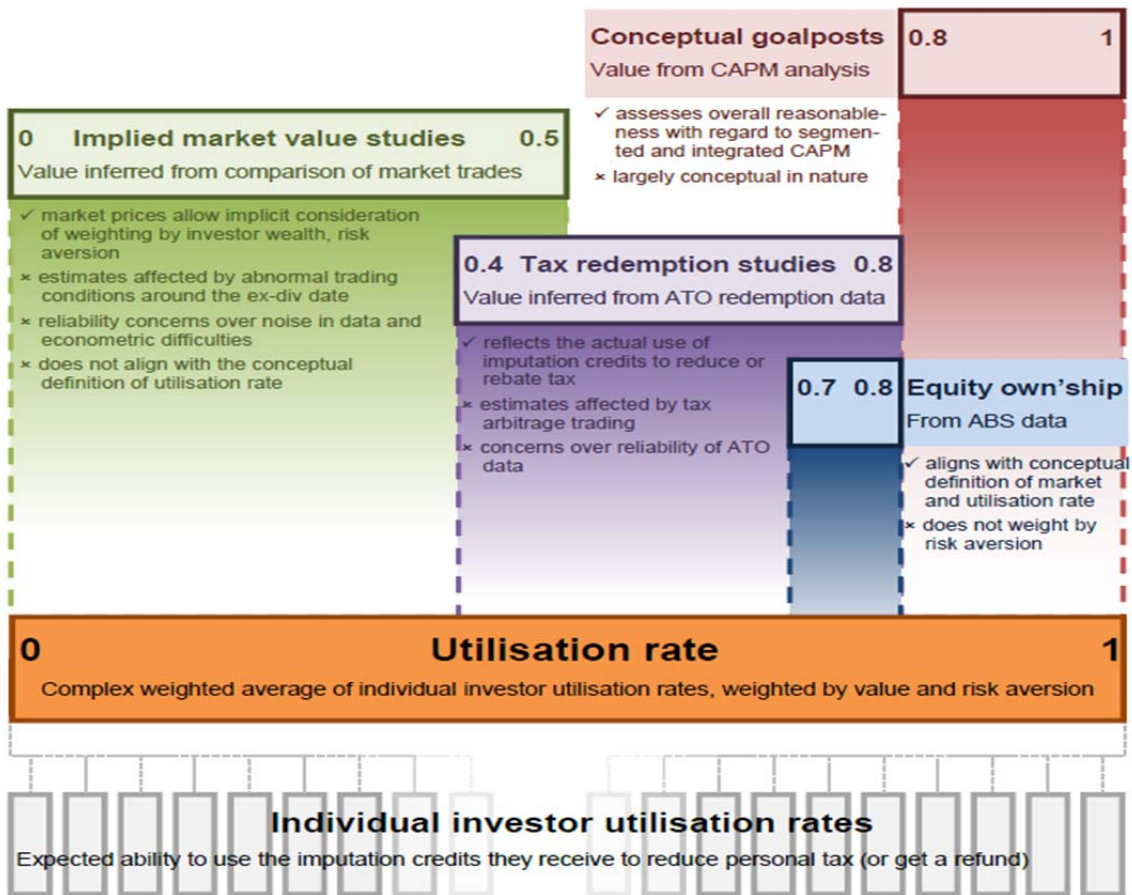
Conceptual goalposts
Value from CAPM analysis

0.8 1

✓ assesses overall reasonableness with regard to segmented and integrated CAPM
× largely conceptual in nature

0 Implied market value studies 0.5
Value inferred from comparison of market trades

✓ market prices allow implicit consideration of weighting by investor wealth, risk aversion
× estimates affected by abnormal trading conditions around the ex-div date
× reliability concerns over noise in data and econometric difficulties
× does not align with the conceptual definition of utilisation rate

0.4 Tax redemption studies 0.8
Value inferred from ATO redemption data

✓ reflects the actual use of imputation credits to reduce or rebate tax
× estimates affected by tax arbitrage trading
× concerns over reliability of ATO data

0.7 0.8 Equity own'ship
From ABS data

✓ aligns with conceptual definition of market and utilisation rate
× does not weight by risk aversion

0 Utilisation rate 1
Complex weighted average of individual investor utilisation rates, weighted by value and risk aversion

Individual investor utilisation rates
Expected ability to use the imputation credits they receive to reduce personal tax (or get a refund)